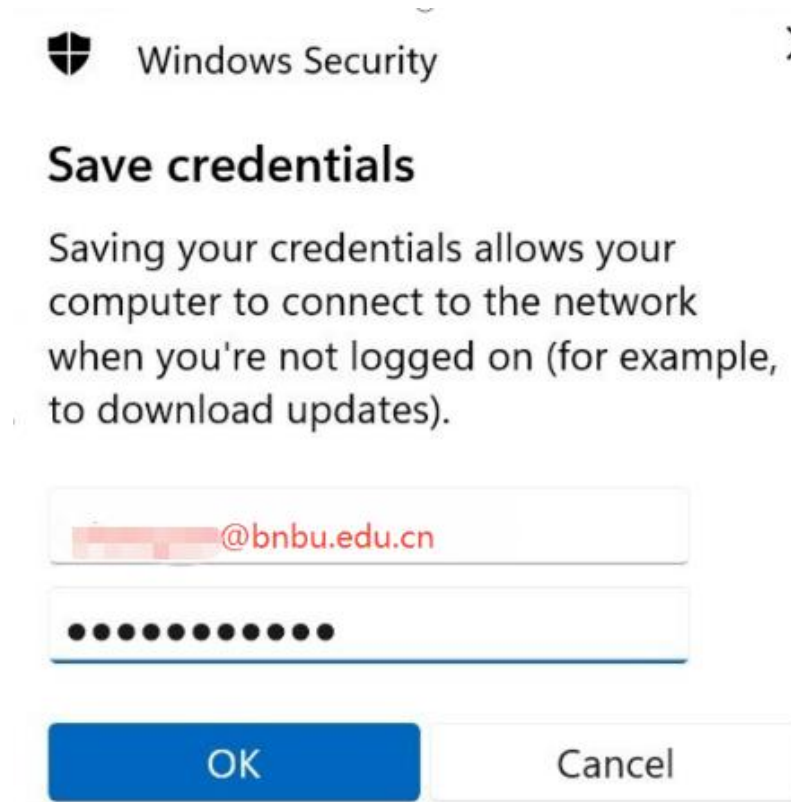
Windows Security

Save credentials

Saving your credentials allows your computer to connect to the network when you're not logged on (for example, to download updates).

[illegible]@bnbu.edu.cn

●●●●●●●●●●●●

OK

Cancel